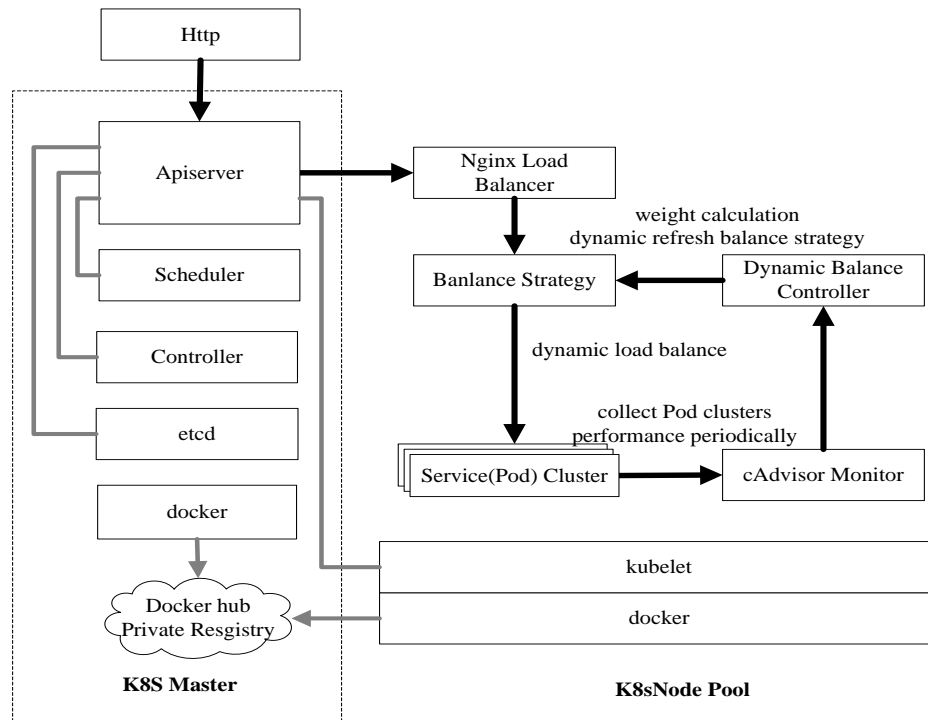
Http

Apiserver

Scheduler

Controller

etcd

docker

Docker hub
Private Resgistry

K8S Master

Nginx Load Balancer

weight calculation
dynamic refresh balance strategy

Banlance Strategy

Dynamic Balance Controller

dynamic load balance

collect Pod clusters performance periodically

Service(Pod) Cluster

cAdvisor Monitor

kubelet

docker

K8sNode Pool